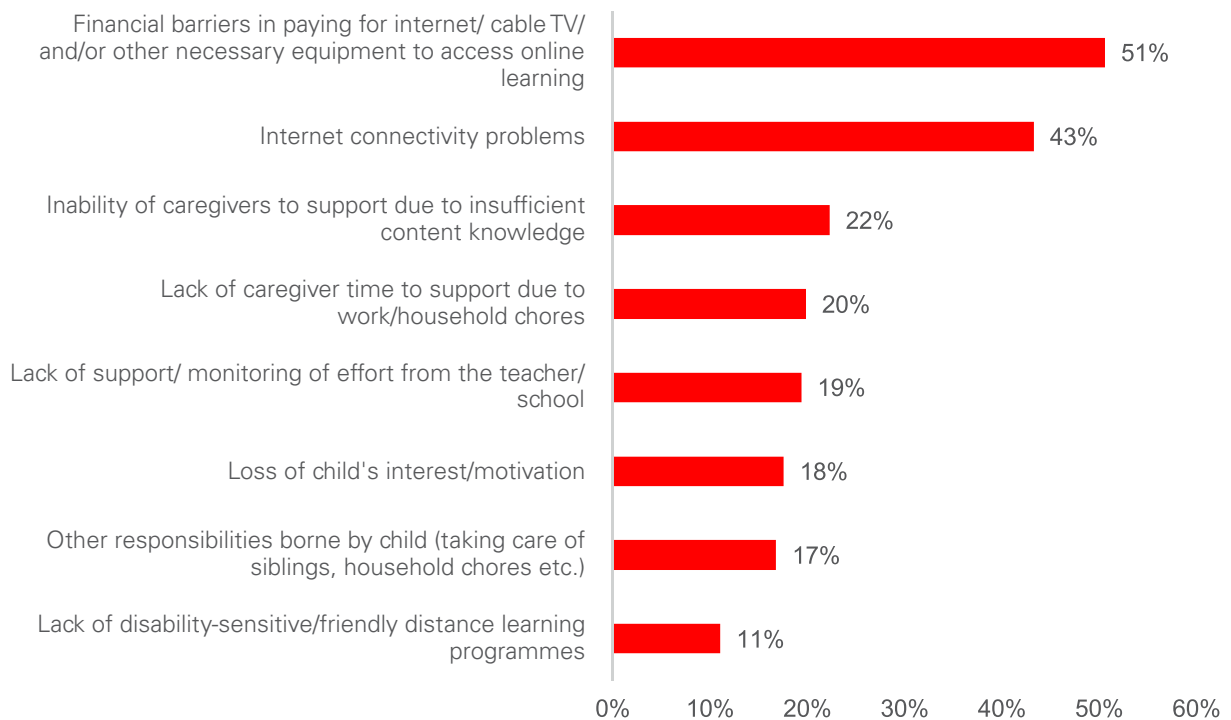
Financial barriers in paying for internet/ cable TV/ and/or other necessary equipment to access online learning
51%

Internet connectivity problems
43%

Inability of caregivers to support due to insufficient content knowledge
22%

Lack of caregiver time to support due to work/household chores
20%

Lack of support/ monitoring of effort from the teacher/ school
19%

Loss of child's interest/motivation
18%

Other responsibilities borne by child (taking care of siblings, household chores etc.)
17%

Lack of disability-sensitive/friendly distance learning programmes
11%

0% 10% 20% 30% 40% 50% 60%